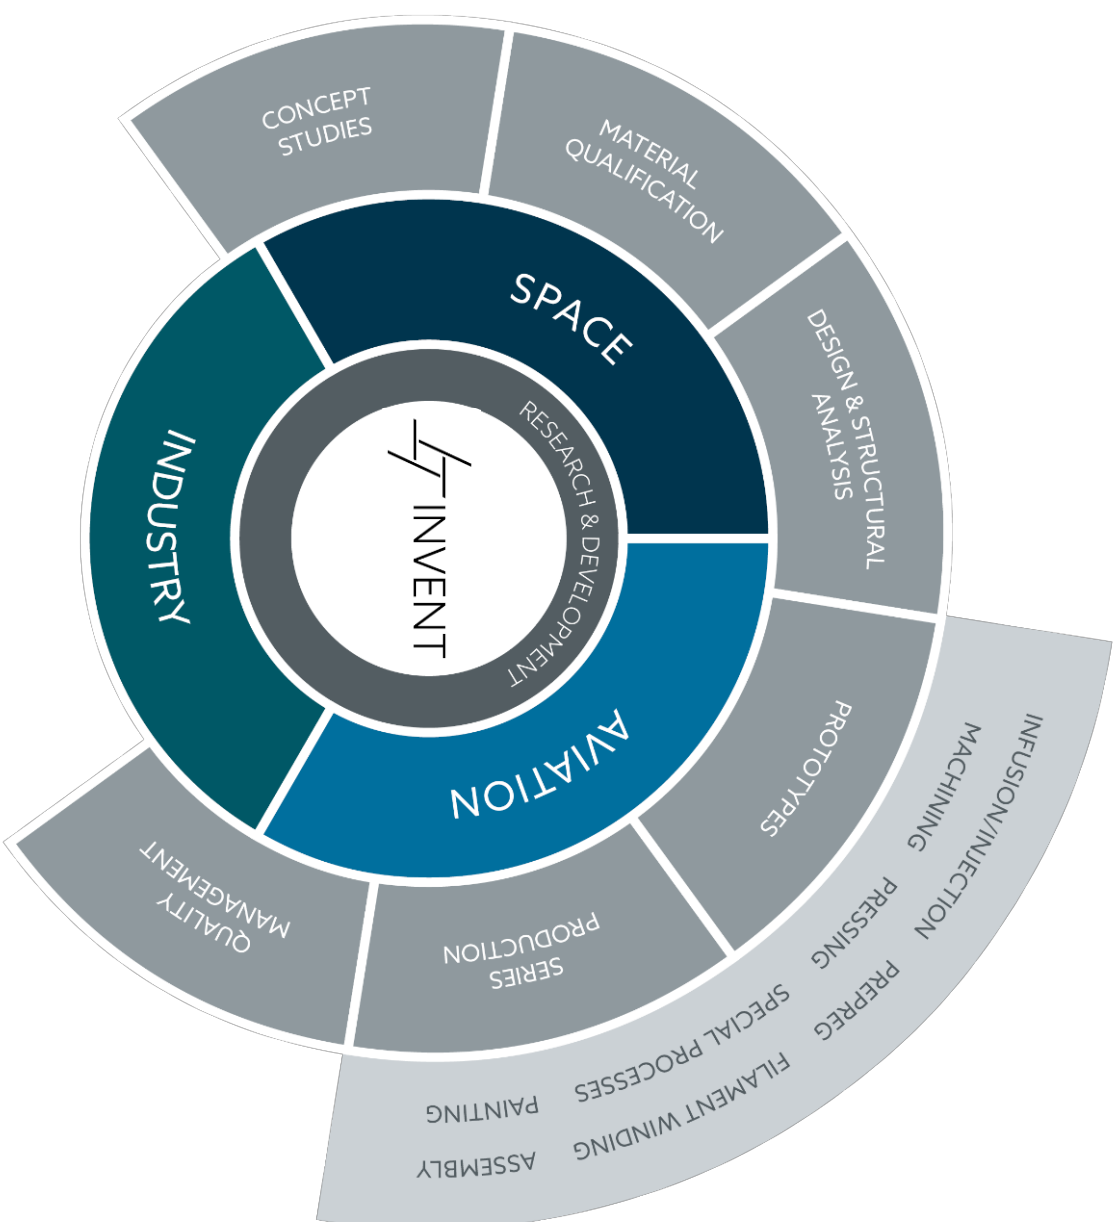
INVENT

RESEARCH & DEVELOPMENT

SPACE

AVIATION

INDUSTRY

CONCEPT STUDIES

MATERIAL QUALIFICATION

DESIGN & STRUCTURAL ANALYSIS

PROTOTYPES

SERIES PRODUCTION

QUALITY MANAGEMENT

INFUSION/INJECTION

MACHINING

PRESSING

PREPREG

SPECIAL PROCESSES

FILAMENT WINDING

PAINTING

ASSEMBLY